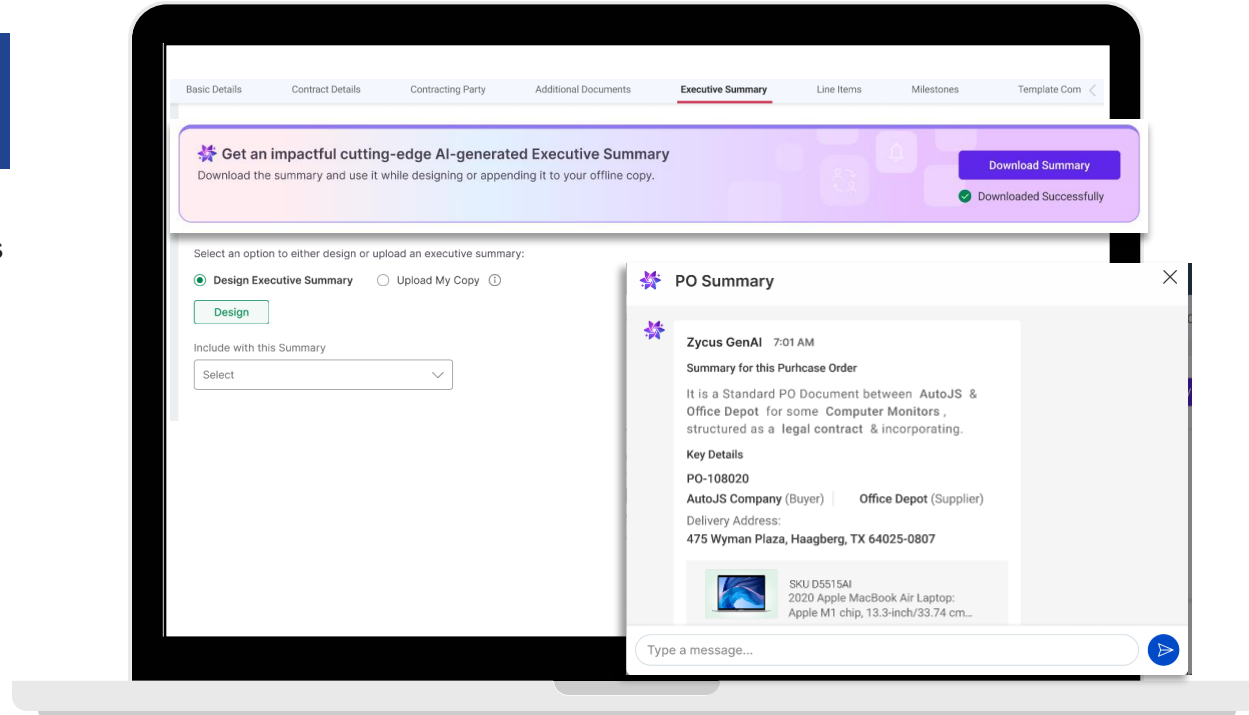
Basic Details Contract Details Contracting Party Additional Documents Executive Summary Line Items Milestones Template Com

Get an impactful cutting-edge AI-generated Executive Summary

Download the summary and use it while designing or appending it to your offline copy.

Download Summary

Downloaded Successfully

Select an option to either design or upload an executive summary:

Design Executive Summary

Upload My Copy

Design

Include with this Summary

Select

PO Summary

Zycus GenAI 7:01 AM

Summary for this Purhcase Order

It is a Standard PO Document between AutoJS & Office Depot for some Computer Monitors , structured as a legal contract & incorporating.

Key Details

PO-108020

AutoJS Company (Buyer) | Office Depot (Supplier)

Delivery Address:

475 Wyman Plaza, Haagberg, TX 64025-0807

SKU D5515AI

2020 Apple MacBook Air Laptop: Apple M1 chip, 13.3-inch/33.74 cm...

Type a message...